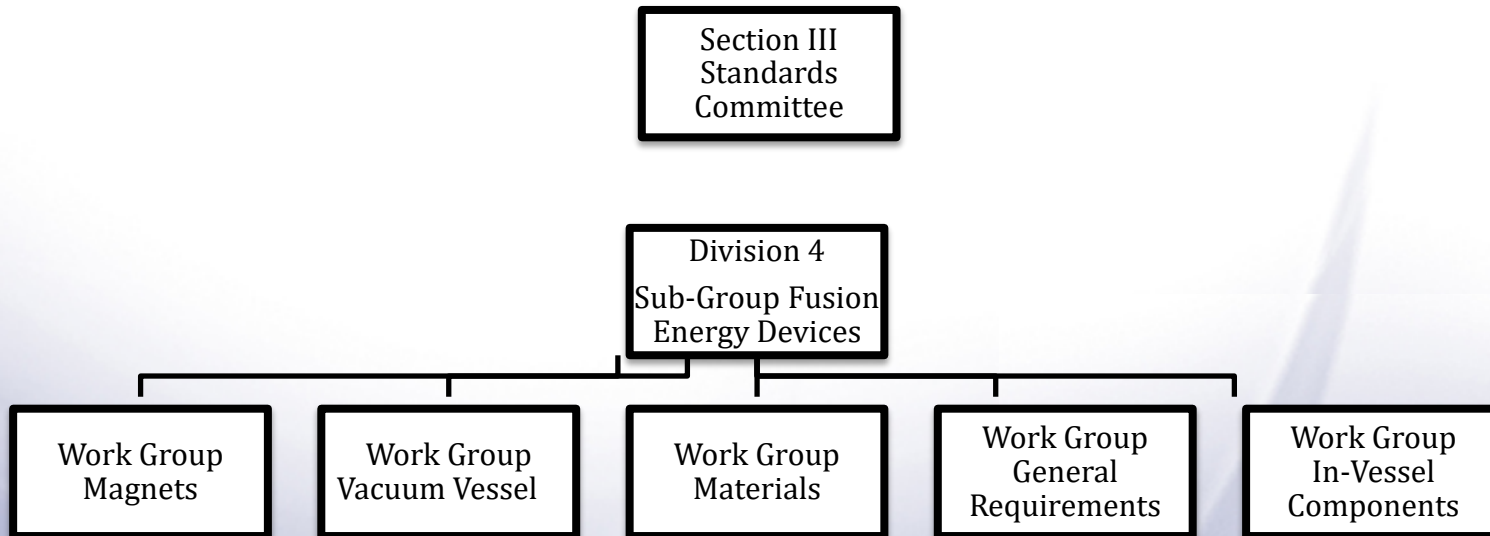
Section III Standards Committee

Division 4

Sub-Group Fusion Energy Devices

Work Group Magnets

Work Group Vacuum Vessel

Work Group Materials

Work Group General Requirements

Work Group In-Vessel Components